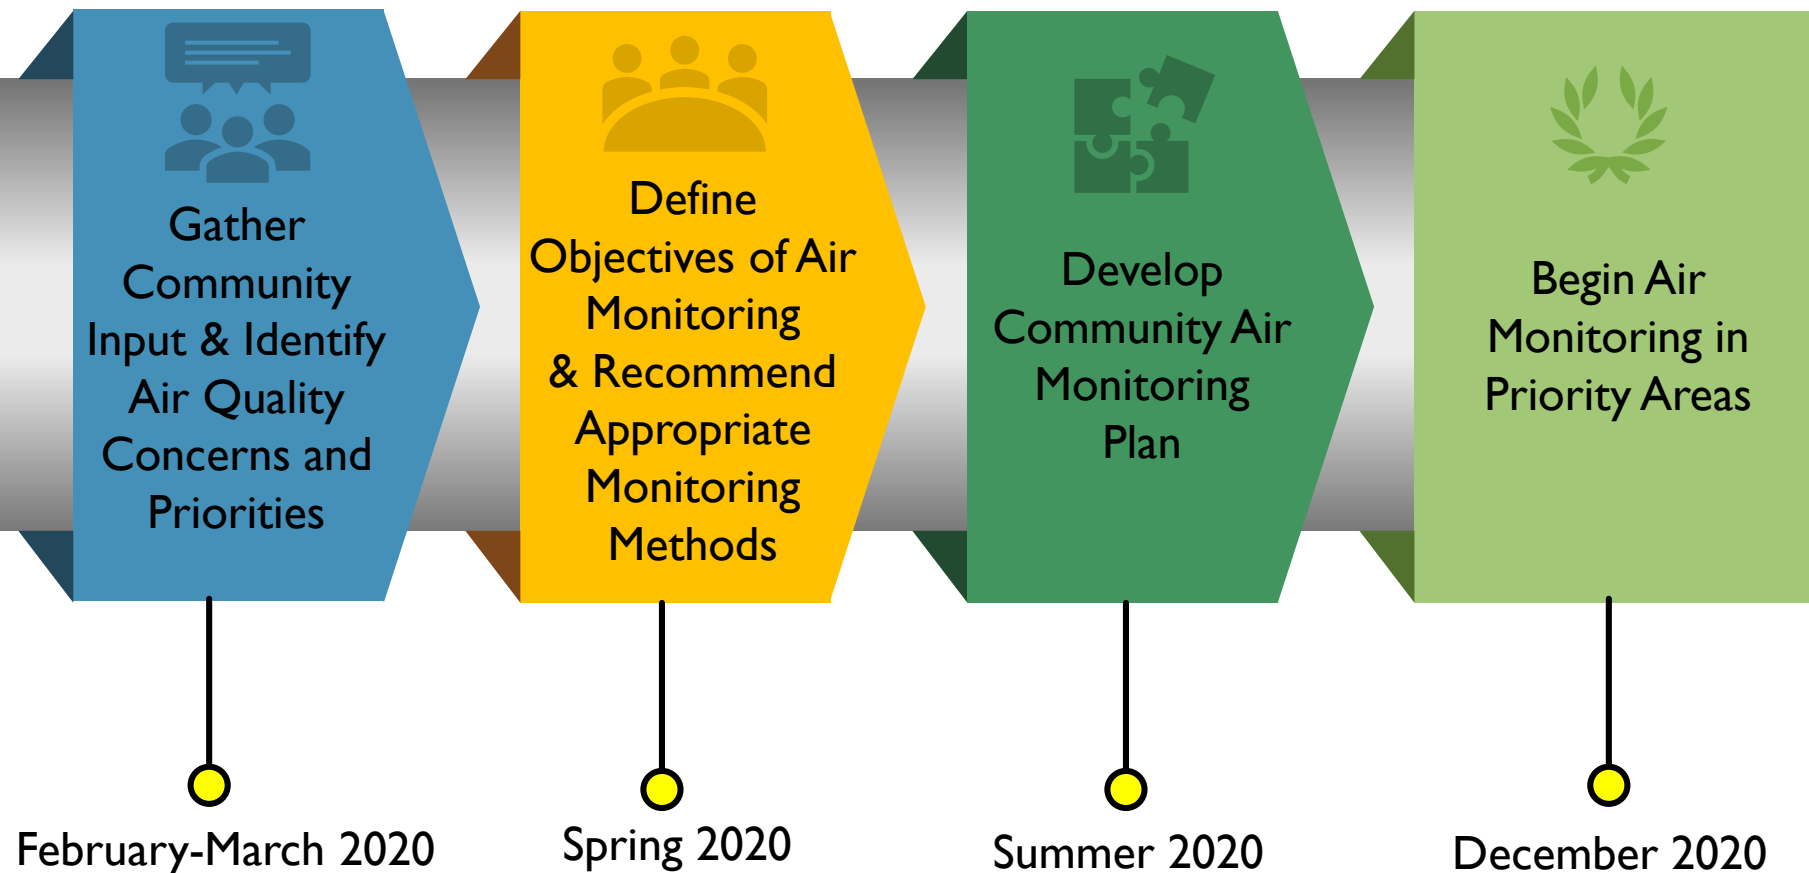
Gather Community Input & Identify Air Quality Concerns and Priorities

Define Objectives of Air Monitoring & Recommend Appropriate Monitoring Methods

Develop Community Air Monitoring Plan

Begin Air Monitoring in Priority Areas

February-March 2020

Spring 2020

Summer 2020

December 2020